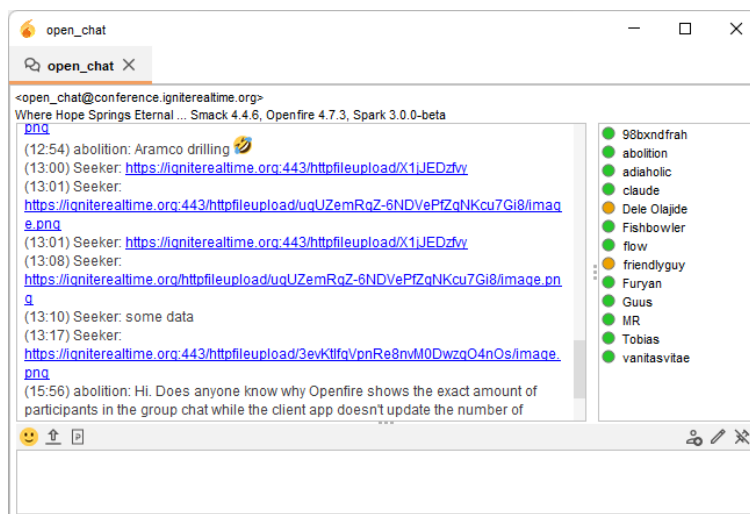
open_chat

open_chat ✕

<open_chat@conference.igniterealtime.org>
Where Hope Springs Eternal ... Smack 4.4.6, Openfire 4.7.3, Spark 3.0.0-beta

png
(12:54) abolition: Aramco drilling
(13:00) Seeker: https://igniterealtime.org:443/httpfileupload/X1jJEDzfw
(13:01) Seeker: https://igniterealtime.org:443/httpfileupload/uqUZemRqZ-6NDVePfZqNKcu7Gi8/image.png
(13:01) Seeker: https://igniterealtime.org:443/httpfileupload/X1jJEDzfw
(13:08) Seeker: https://igniterealtime.org/httpfileupload/uqUZemRqZ-6NDVePfZqNKcu7Gi8/image.png
(13:10) Seeker: some data
(13:17) Seeker: https://igniterealtime.org:443/httpfileupload/3evKtlfqVpnRe8nvM0DwzqO4nOs/image.png
(15:56) abolition: Hi. Does anyone know why Openfire shows the exact amount of participants in the group chat while the client app doesn't update the number of

98bxndfrah
abolition
adiaholic
claude
Dele Olajide
Fishbowler
flow
friendlyguy
Furyan
Guus
MR
Tobias
vanitasvitae